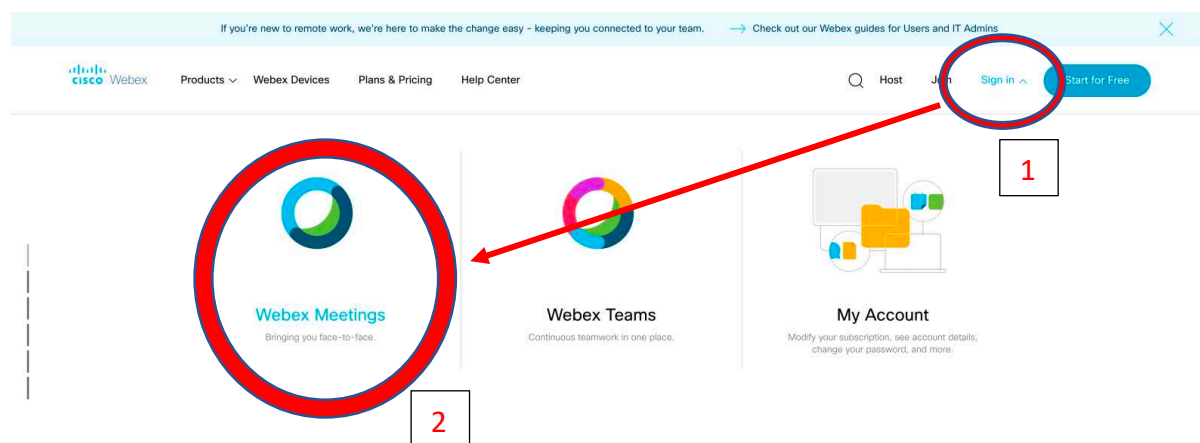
If you're new to remote work, we're here to make the change easy - keeping you connected to your team. → Check out our Webex guides for Users and IT Admins

cisco Webex Products Webex Devices Plans & Pricing Help Center Host Join Sign in Start for Free

1

Webex Meetings
Bringing you face-to-face.

Webex Teams
Continuous teamwork in one place.

My Account
Modify your subscription, see account details, change your password, and more.

2